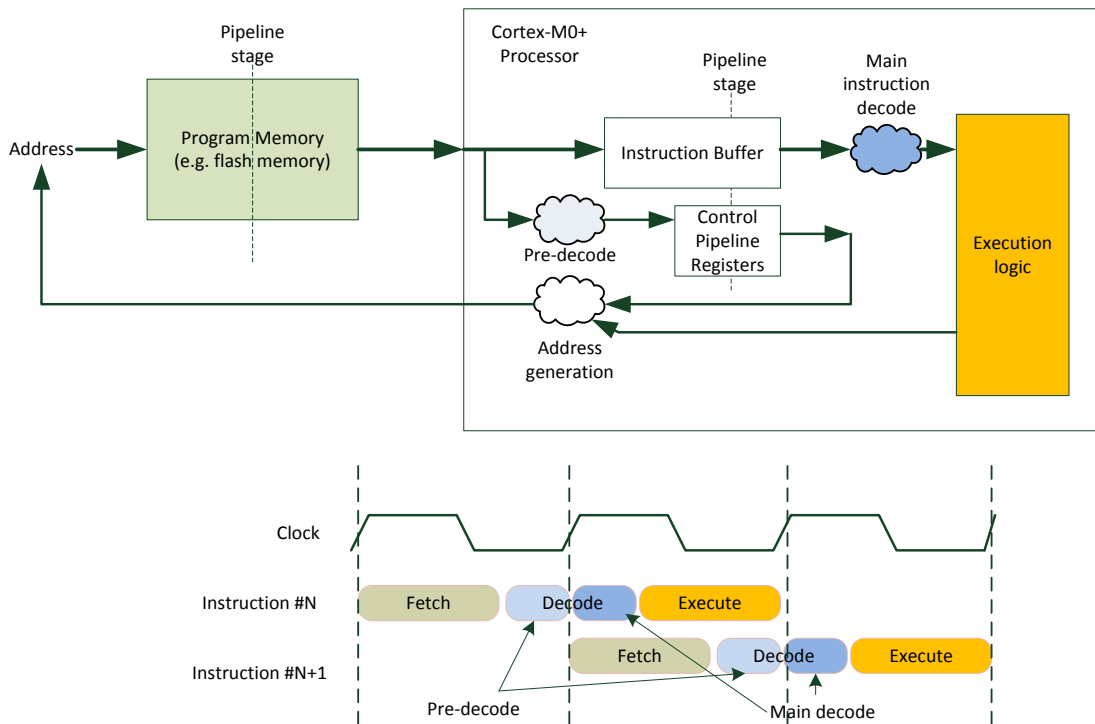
Pipeline stage

Address

Program Memory (e.g. flash memory)

Cortex-M0+ Processor

Pipeline stage

Main instruction decode

Instruction Buffer

Pre-decode

Control Pipeline Registers

Execution logic

Address generation

Clock

Instruction #N

Fetch

Decode

Execute

Instruction #N+1

Fetch

Decode

Execute

Pre-decode

Main decode